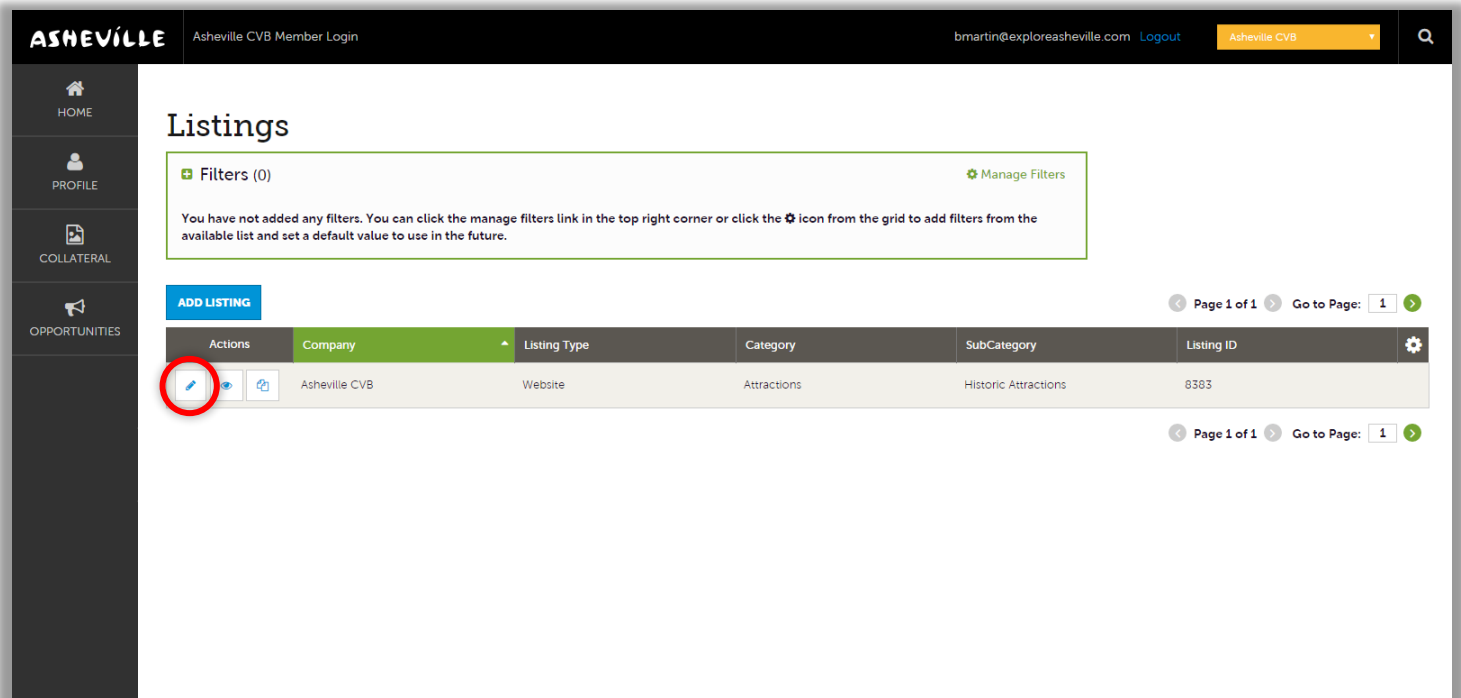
ASHEVILLE

Asheville CVB Member Login

bmartin@exploreasheville.com Logout

Asheville CVB

HOME

PROFILE

COLLATERAL

OPPORTUNITIES

Listings

Filters (0)

Manage Filters

You have not added any filters. You can click the manage filters link in the top right corner or click the icon from the grid to add filters from the available list and set a default value to use in the future.

ADD LISTING

Page 1 of 1 Go to Page: 1

| Actions | Company | Listing Type | Category | SubCategory | Listing ID |
|---|---|---|---|---|---|
| | Asheville CVB | Website | Attractions | Historic Attractions | 8383 |

Page 1 of 1 Go to Page: 1